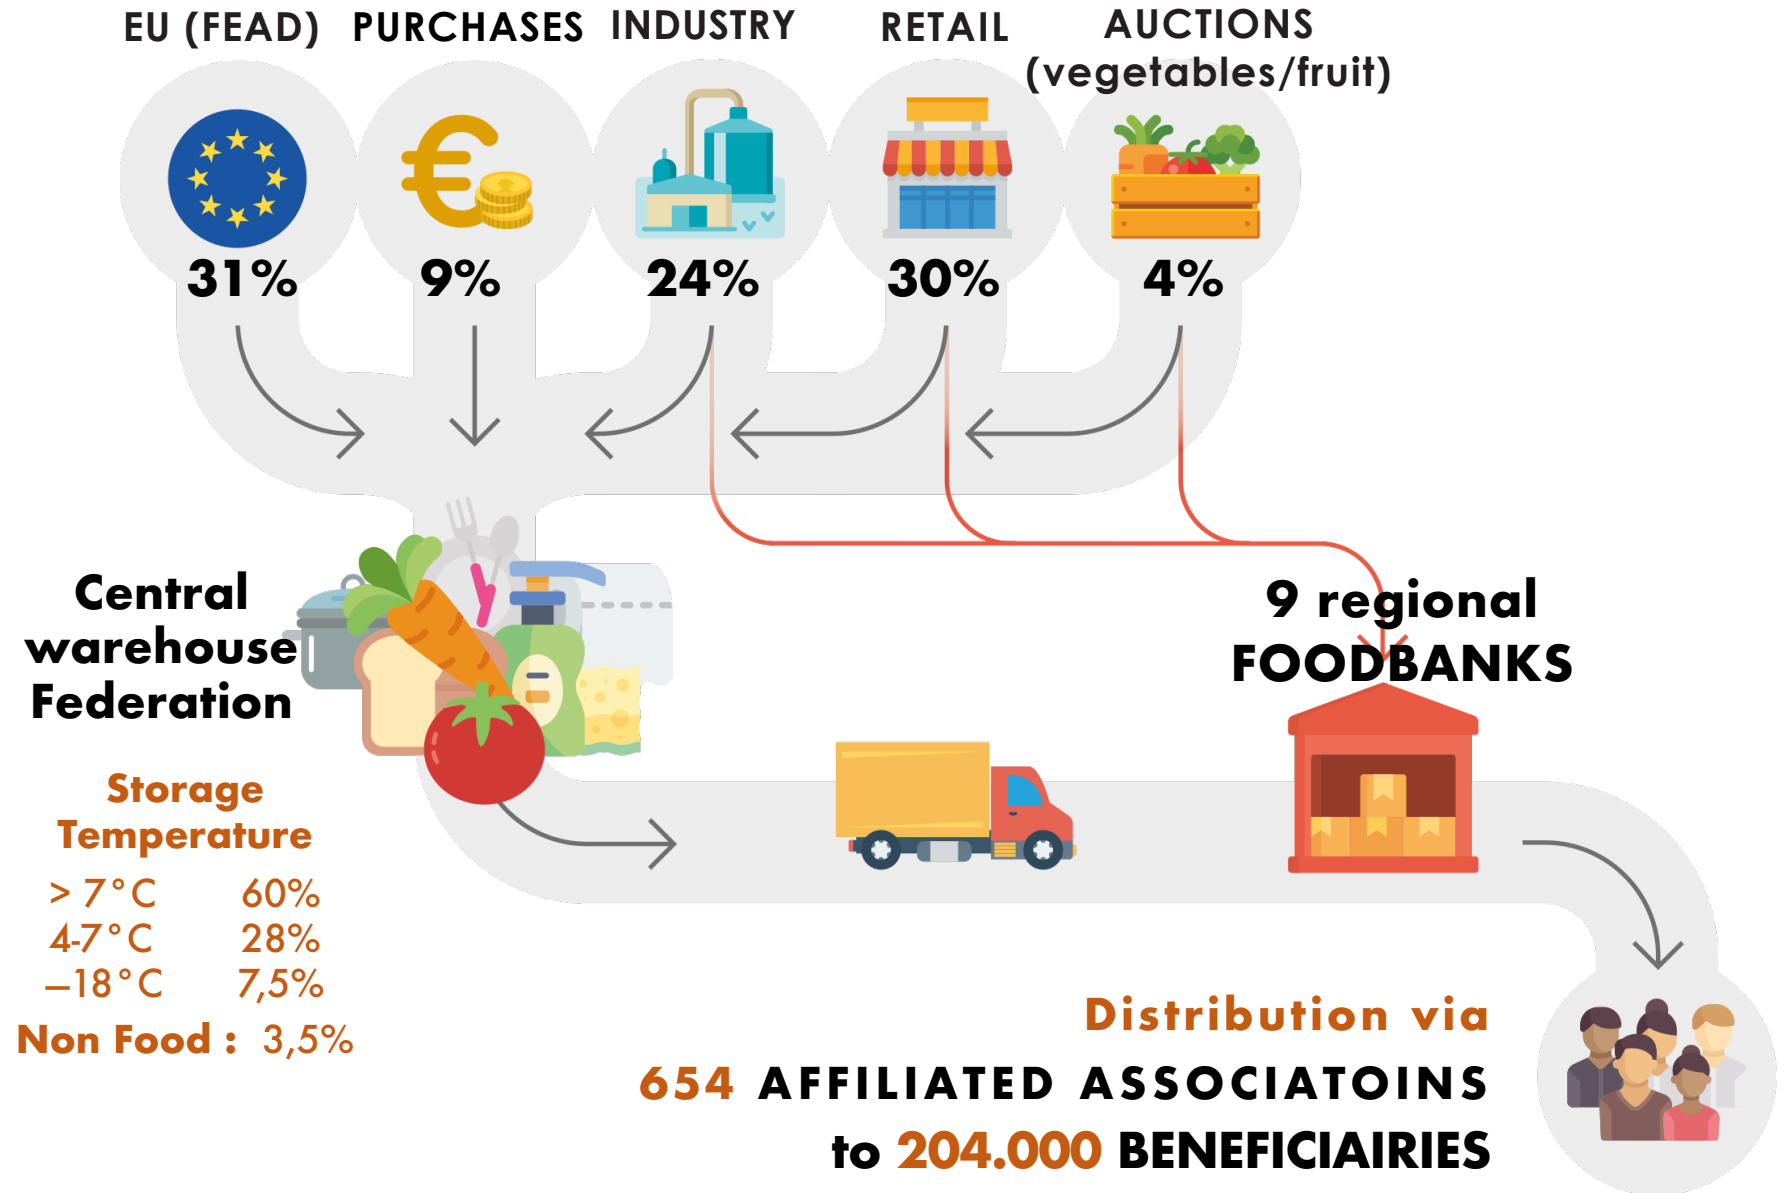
EU (FEAD) PURCHASES INDUSTRY RETAIL AUCTIONS (vegetables/fruit)

31% 9% 24% 30% 4%

Central warehouse Federation

9 regional FOODBANKS

Storage Temperature

| | |
|---|---|
| > 7°C | 60% |
| 4-7°C | 28% |
| –18°C | 7,5% |

Non Food : 3,5%

Distribution via
654 AFFILIATED ASSOCIATOINS
to 204.000 BENEFICIAIRIES